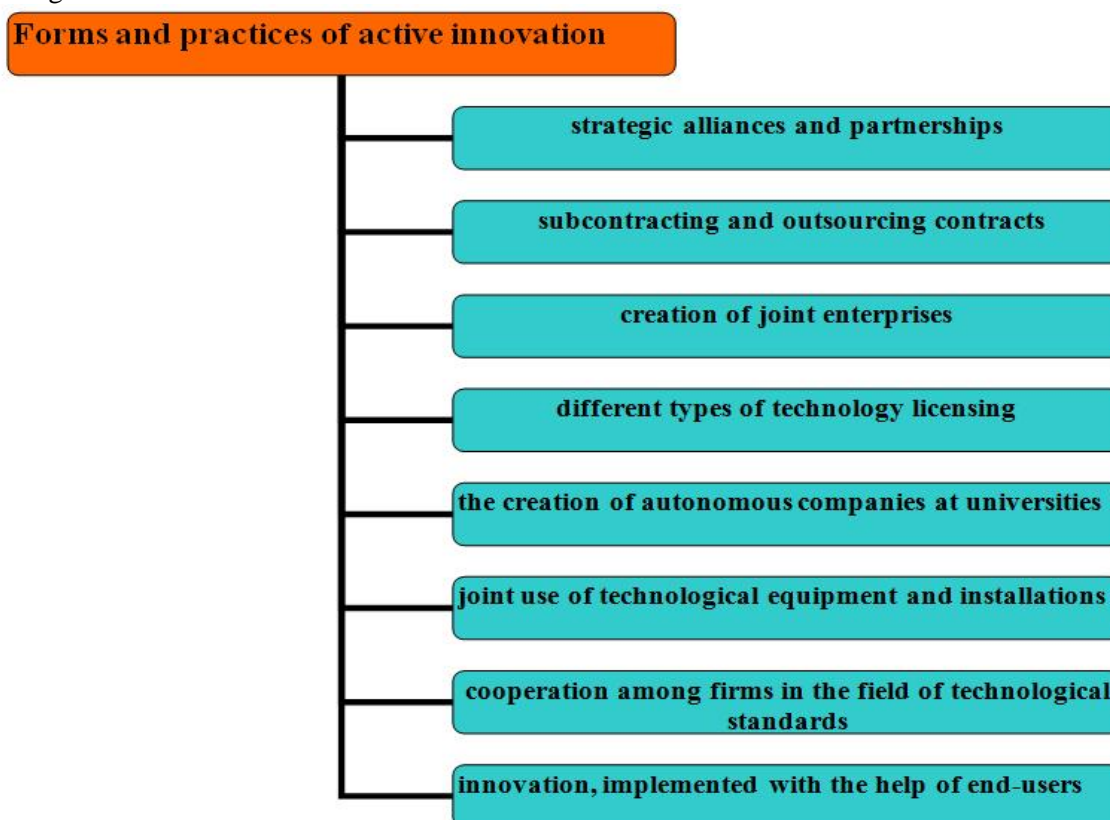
Forms and practices of active innovation

strategic alliances and partnerships

subcontracting and outsourcing contracts

creation of joint enterprises

different types of technology licensing

the creation of autonomous companies at universities

joint use of technological equipment and installations

cooperation among firms in the field of technological standards

innovation, implemented with the help of end-users